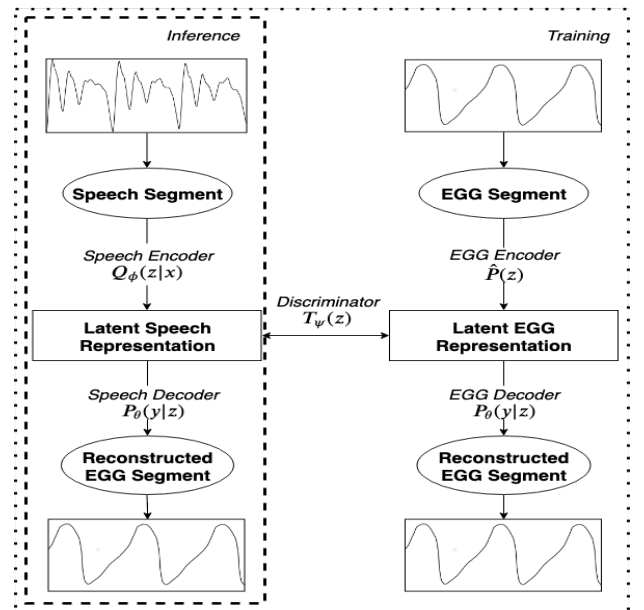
Inference

Training

Speech Segment

EGG Segment

Speech Encoder $Q_\phi(z|x)$

EGG Encoder $\hat{P}(z)$

Discriminator $T_\psi(z)$

Latent Speech Representation

Latent EGG Representation

Speech Decoder $P_\theta(y|z)$

EGG Decoder $P_\theta(y|z)$

Reconstructed EGG Segment

Reconstructed EGG Segment